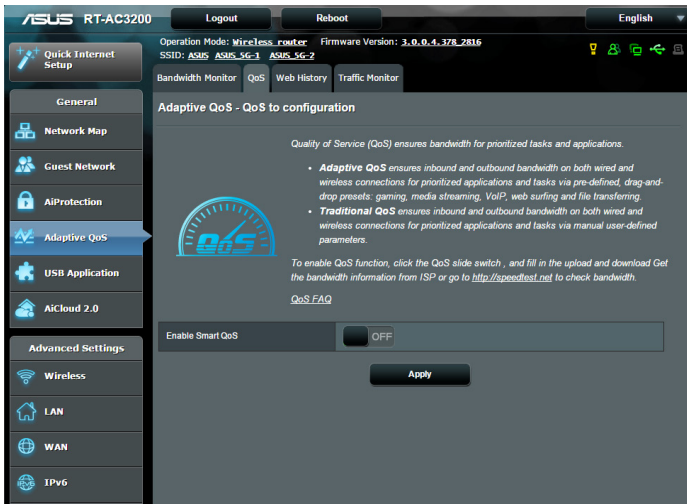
ASUS RT-AC3200

Logout

Reboot

English

Quick Internet Setup

Operation Mode: Wireless router Firmware Version: 3.0.0.4.378_2816
SSID: ASUS ASUS_5G-1 ASUS_5G-2

Bandwidth Monitor

QoS

Web History

Traffic Monitor

General

Network Map

Guest Network

AiProtection

Adaptive QoS

USB Application

AiCloud 2.0

Advanced Settings

Wireless

LAN

WAN

IPv6

Adaptive QoS - QoS to configuration

QoS

Quality of Service (QoS) ensures bandwidth for prioritized tasks and applications.

• Adaptive QoS ensures inbound and outbound bandwidth on both wired and wireless connections for prioritized applications and tasks via pre-defined, drag-and-drop presets: gaming, media streaming, VoIP, web surfing and file transferring.

• Traditional QoS ensures inbound and outbound bandwidth on both wired and wireless connections for prioritized applications and tasks via manual user-defined parameters.

To enable QoS function, click the QoS slide switch , and fill in the upload and download Get the bandwidth information from ISP or go to http://speedtest.net to check bandwidth.

QoS FAQ

Enable Smart QoS

OFF

Apply